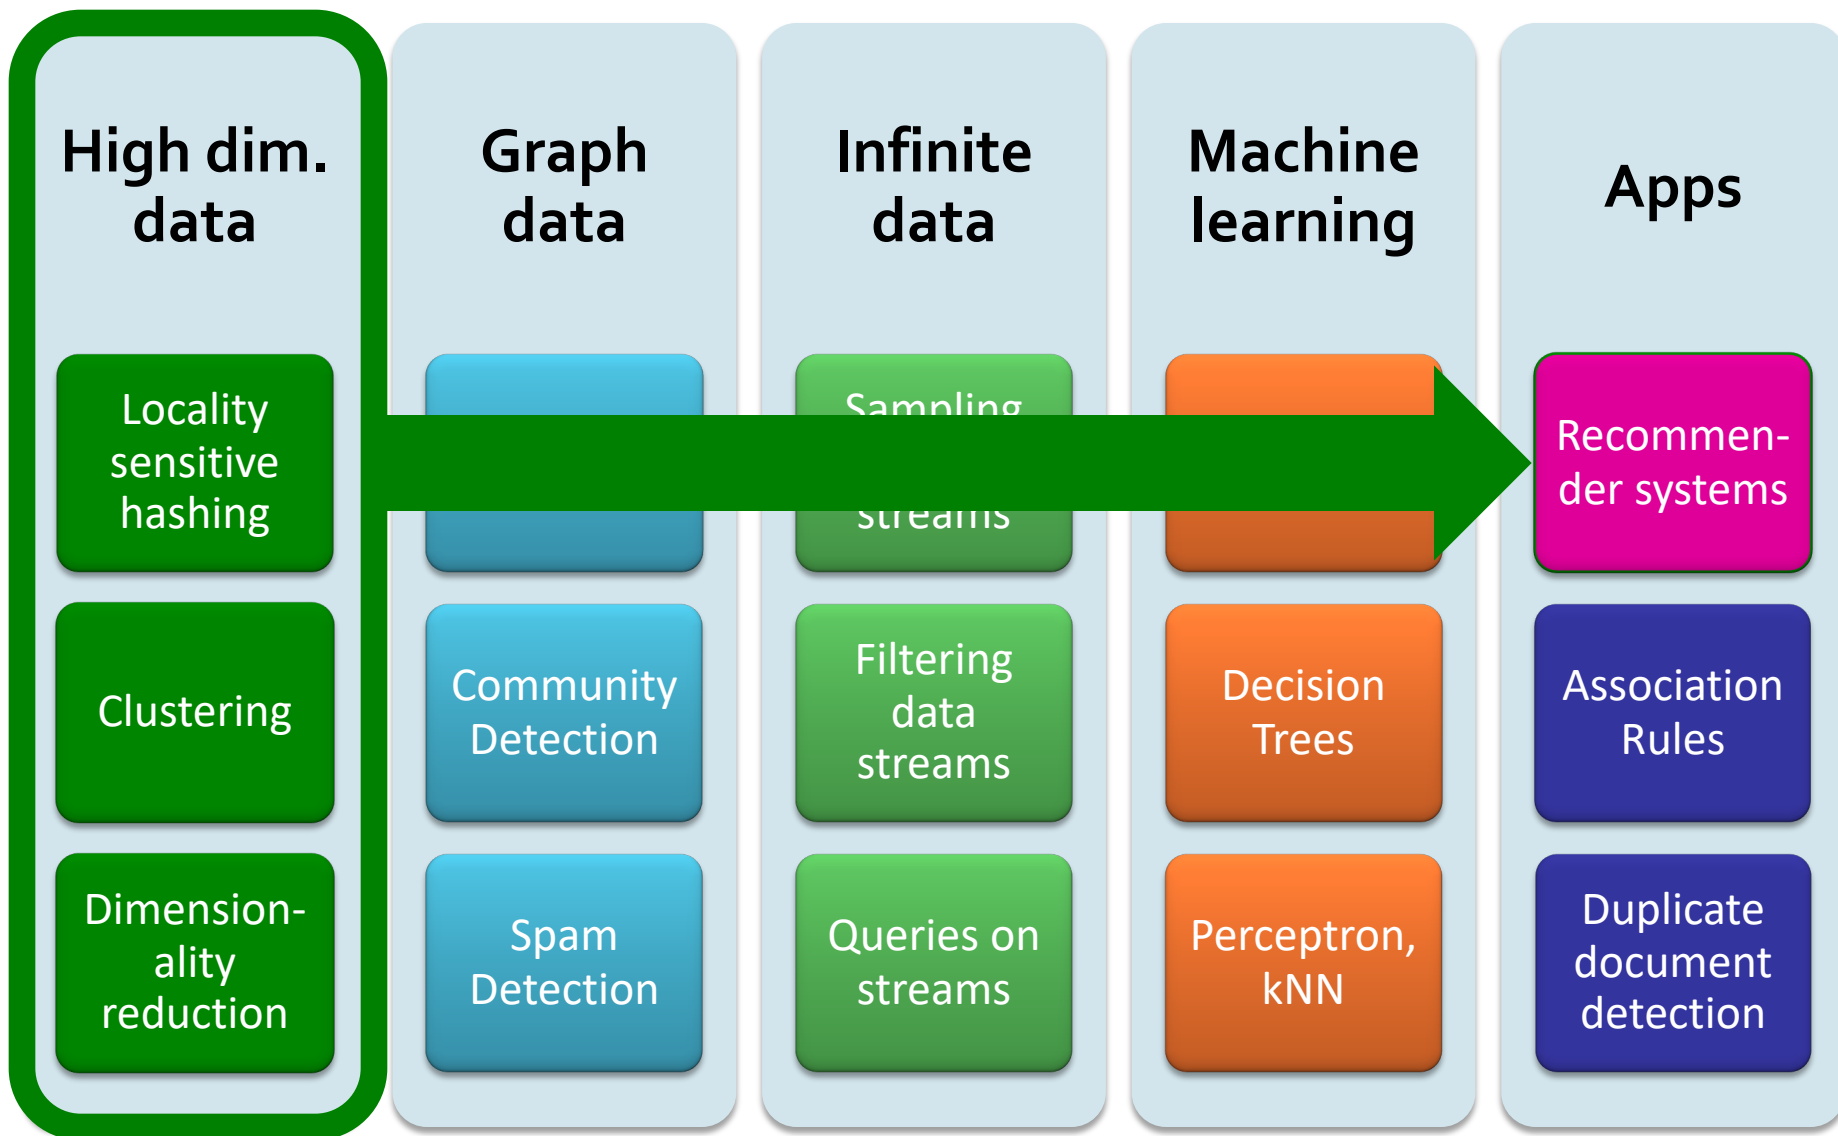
High dim. data

Locality sensitive hashing

Clustering

Dimensionality reduction

Graph data

Community Detection

Spam Detection

Infinite data

Sampling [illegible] streams

Filtering data streams

Queries on streams

Machine learning

Decision Trees

Perceptron, kNN

Apps

Recommender systems

Association Rules

Duplicate document detection